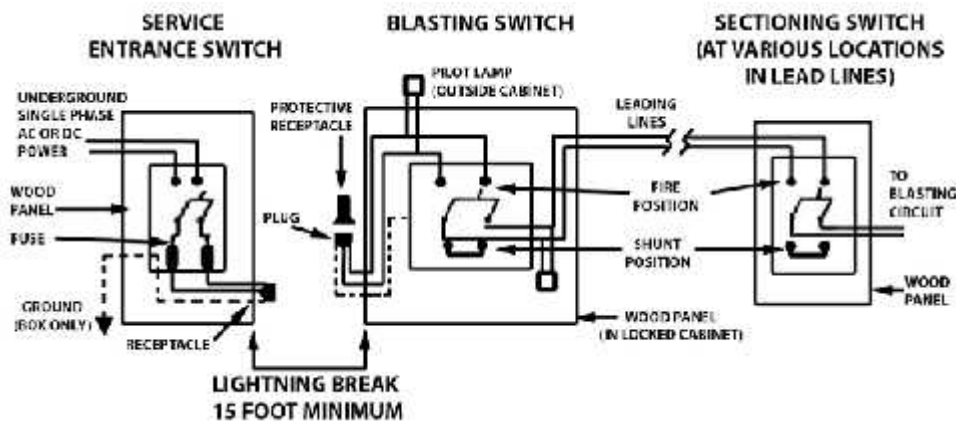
SERVICE ENTRANCE SWITCH

BLASTING SWITCH

SECTIONING SWITCH (AT VARIOUS LOCATIONS IN LEAD LINES)

UNDERGROUND SINGLE PHASE AC OR DC POWER

WOOD PANEL

FUSE

GROUND (BOX ONLY)

RECEPTACLE

PROTECTIVE RECEPTACLE

PLUG

PILOT LAMP (OUTSIDE CABINET)

LEADING LINES

FIRE POSITION

SHUNT POSITION

WOOD PANEL (IN LOCKED CABINET)

TO BLASTING CIRCUIT

WOOD PANEL

LIGHTNING BREAK 15 FOOT MINIMUM